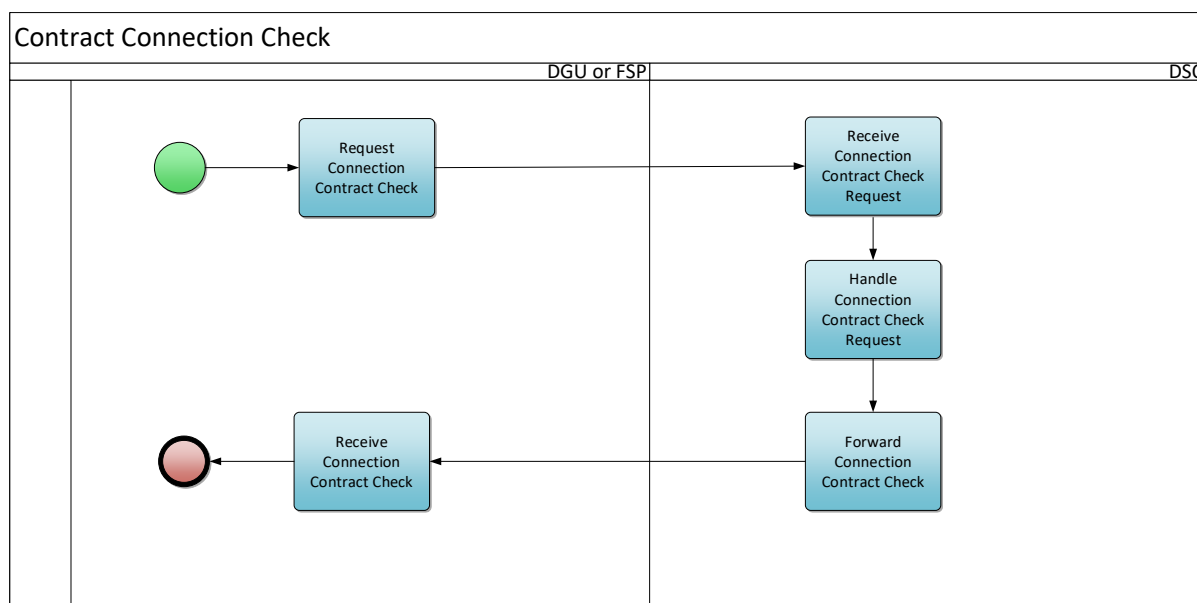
Contract Connection Check

DGU or FSP

DS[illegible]

Request Connection Contract Check

Receive Connection Contract Check Request

Handle Connection Contract Check Request

Forward Connection Contract Check

Receive Connection Contract Check